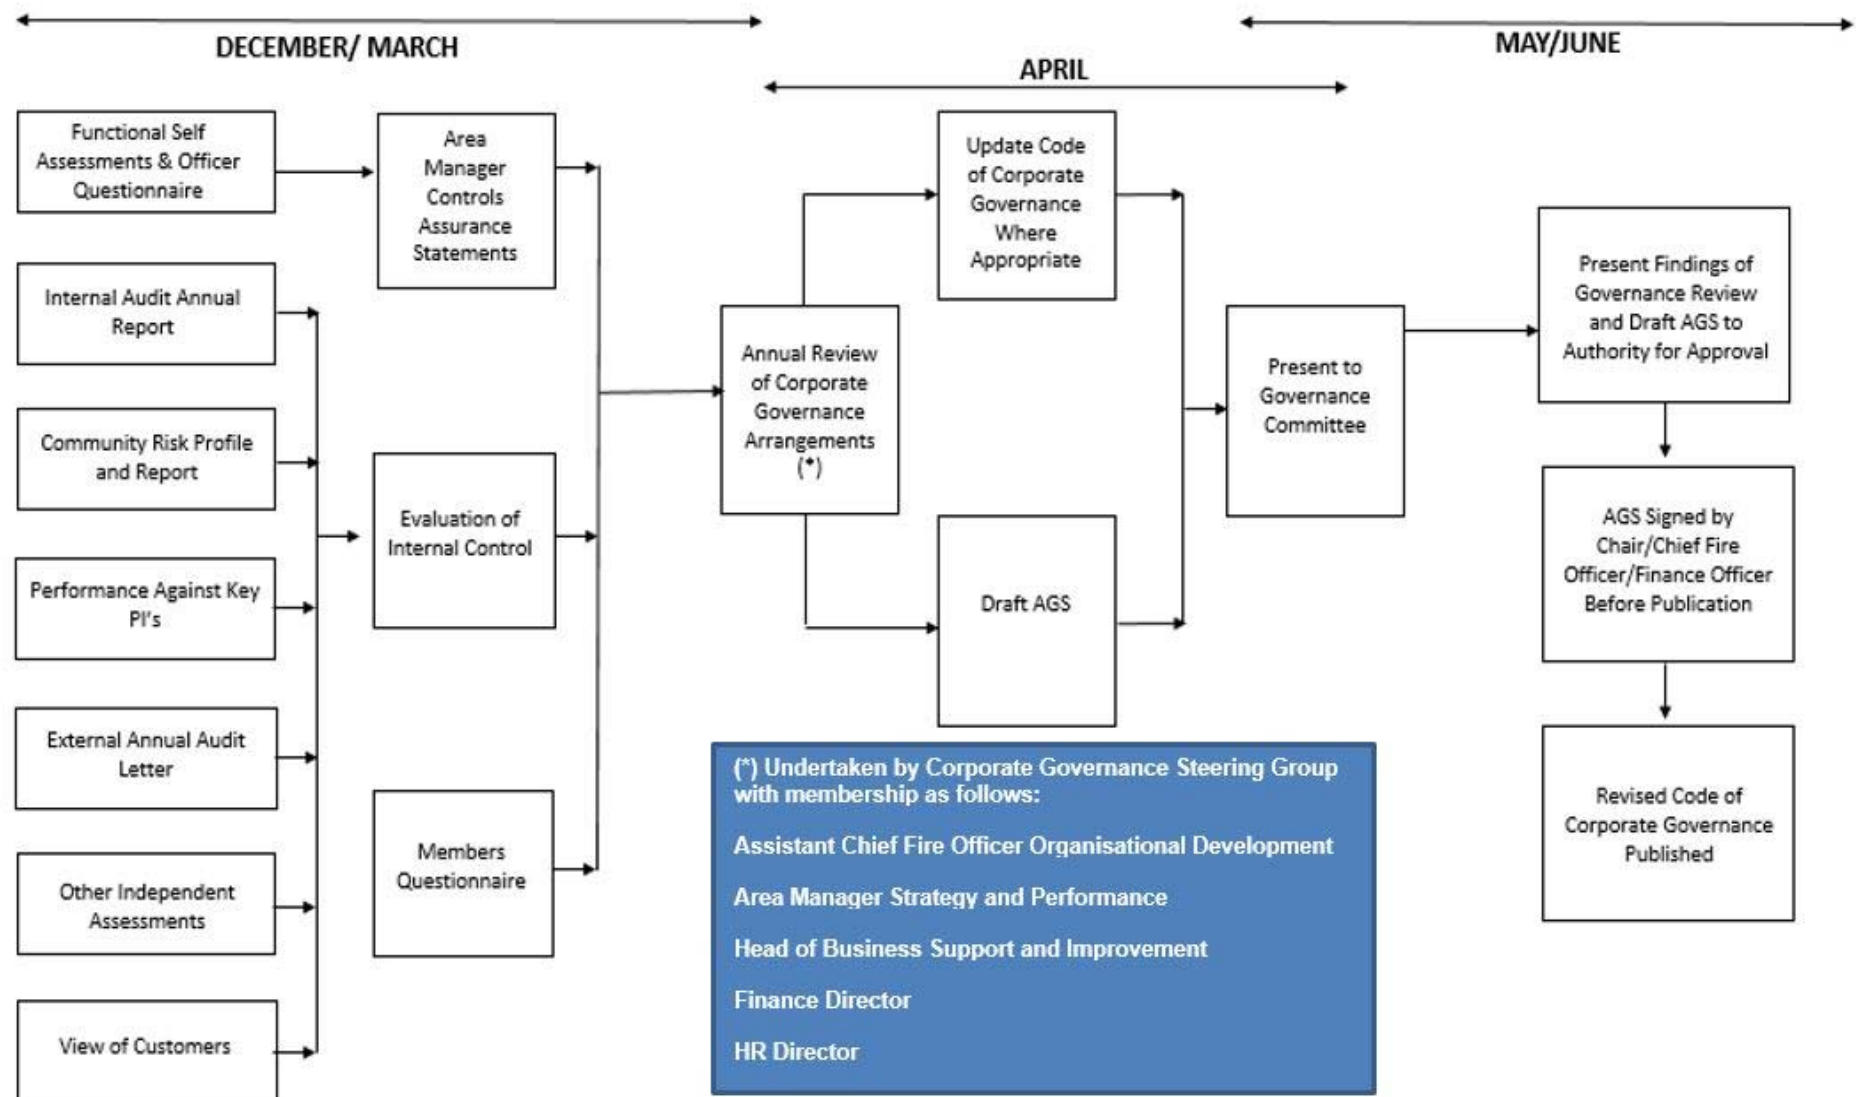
DECEMBER/ MARCH

APRIL

MAY/JUNE

Functional Self Assessments & Officer Questionnaire

Internal Audit Annual Report

Community Risk Profile and Report

Performance Against Key PI's

External Annual Audit Letter

Other Independent Assessments

View of Customers

Area Manager Controls Assurance Statements

Evaluation of Internal Control

Members Questionnaire

Annual Review of Corporate Governance Arrangements (*)

Update Code of Corporate Governance Where Appropriate

Draft AGS

Present to Governance Committee

Present Findings of Governance Review and Draft AGS to Authority for Approval

AGS Signed by Chair/Chief Fire Officer/Finance Officer Before Publication

Revised Code of Corporate Governance Published

(*) Undertaken by Corporate Governance Steering Group with membership as follows:

Assistant Chief Fire Officer Organisational Development

Area Manager Strategy and Performance

Head of Business Support and Improvement

Finance Director

HR Director